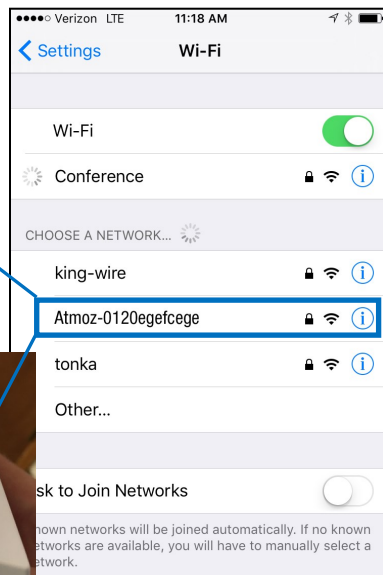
●●●●○ Verizon LTE 11:18 AM

Settings Wi-Fi

Wi-Fi

Conference

CHOOSE A NETWORK...

king-wire

Atmoz-0120egefcege

tonka

Other...

sk to Join Networks

nown networks will be joined automatically. If no known etworks are available, you will have to manually select a etwork.